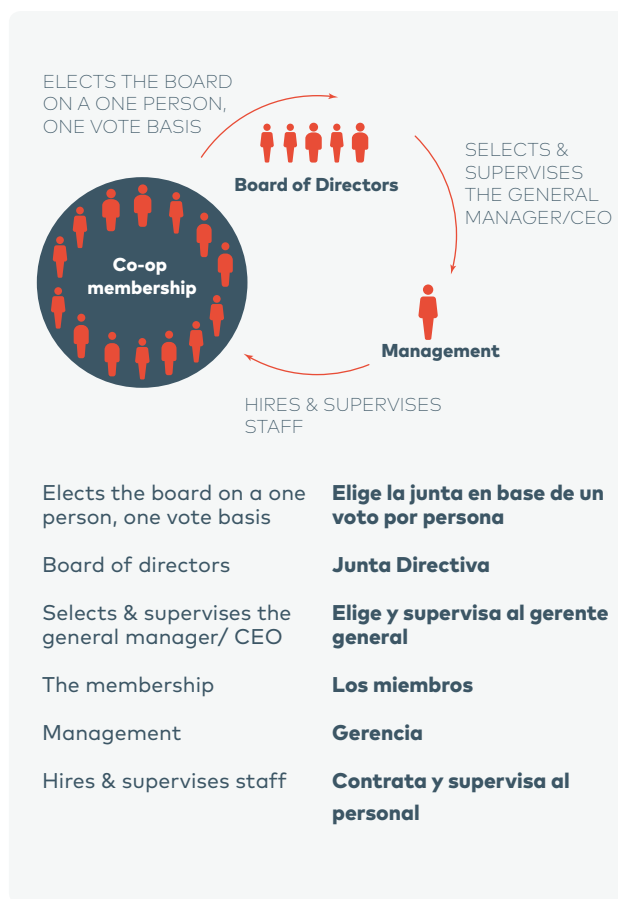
ELECTS THE BOARD ON A ONE PERSON, ONE VOTE BASIS

Board of Directors

SELECTS & SUPERVISES THE GENERAL MANAGER/CEO

Co-op membership

Management

HIRES & SUPERVISES STAFF

| | |
|---|---|
| Elects the board on a one person, one vote basis | **Elige la junta en base de un voto por persona** |
| Board of directors | **Junta Directiva** |
| Selects & supervises the general manager/ CEO | **Elige y supervisa al gerente general** |
| The membership | **Los miembros** |
| Management | **Gerencia** |
| Hires & supervises staff | **Contrata y supervisa al personal** |